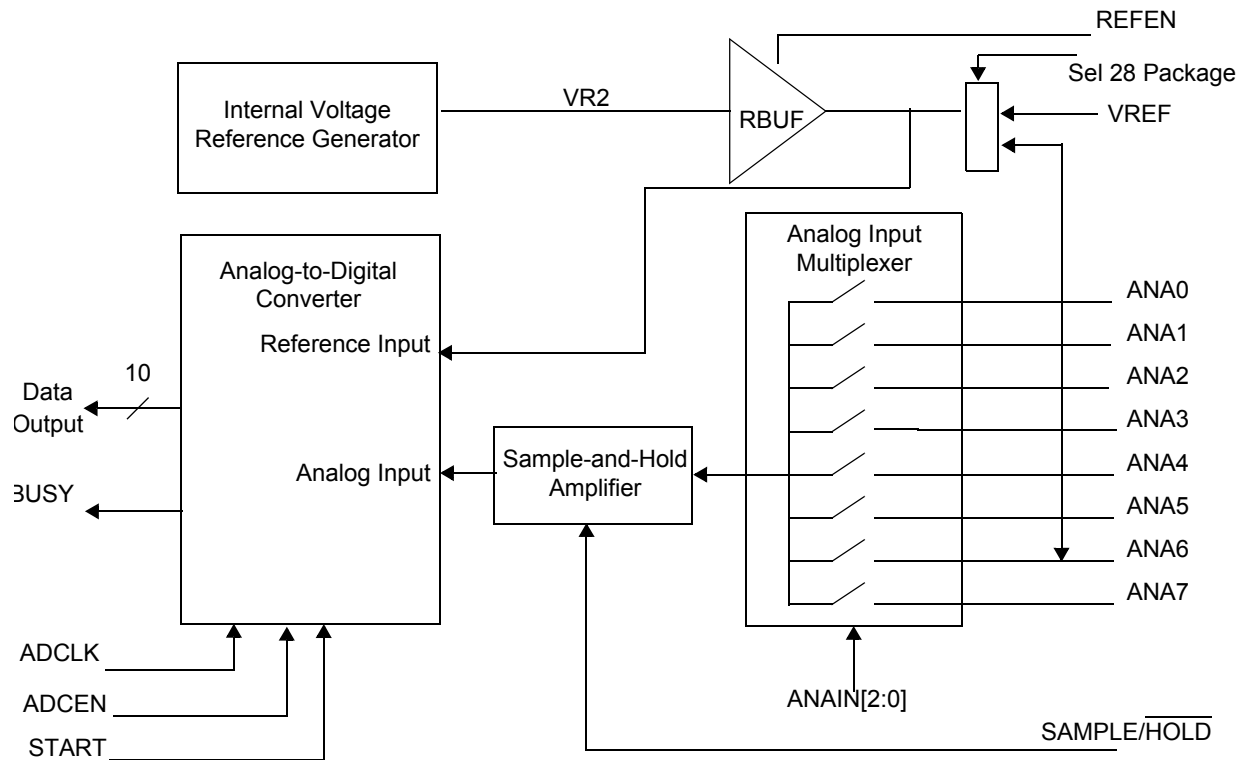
REFEN

Sel 28 Package

Internal Voltage Reference Generator

VR2

RBUF

VREF

Analog Input Multiplexer

Analog-to-Digital Converter

Reference Input

ANA0

ANA1

ANA2

ANA3

ANA4

ANA5

ANA6

ANA7

10

Data Output

Analog Input

Sample-and-Hold Amplifier

BUSY

ADCLK

ADCEN

START

ANAIN[2:0]

SAMPLE/$\overline{\text{HOLD}}$